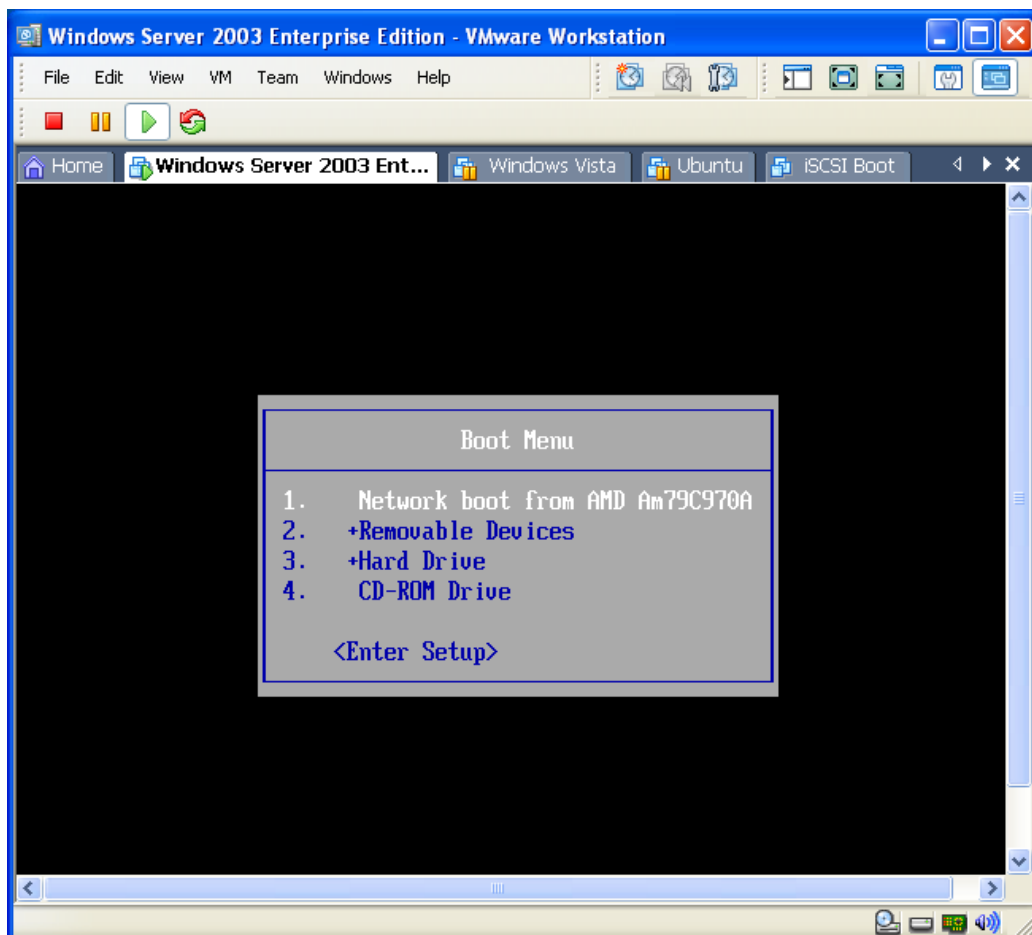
Windows Server 2003 Enterprise Edition - VMware Workstation

File Edit View VM Team Windows Help

Home | Windows Server 2003 Ent... | Windows Vista | Ubuntu | iSCSI Boot

Boot Menu

1. Network boot from AMD Am79C970A
2. +Removable Devices
3. +Hard Drive
4. CD-ROM Drive

<Enter Setup>